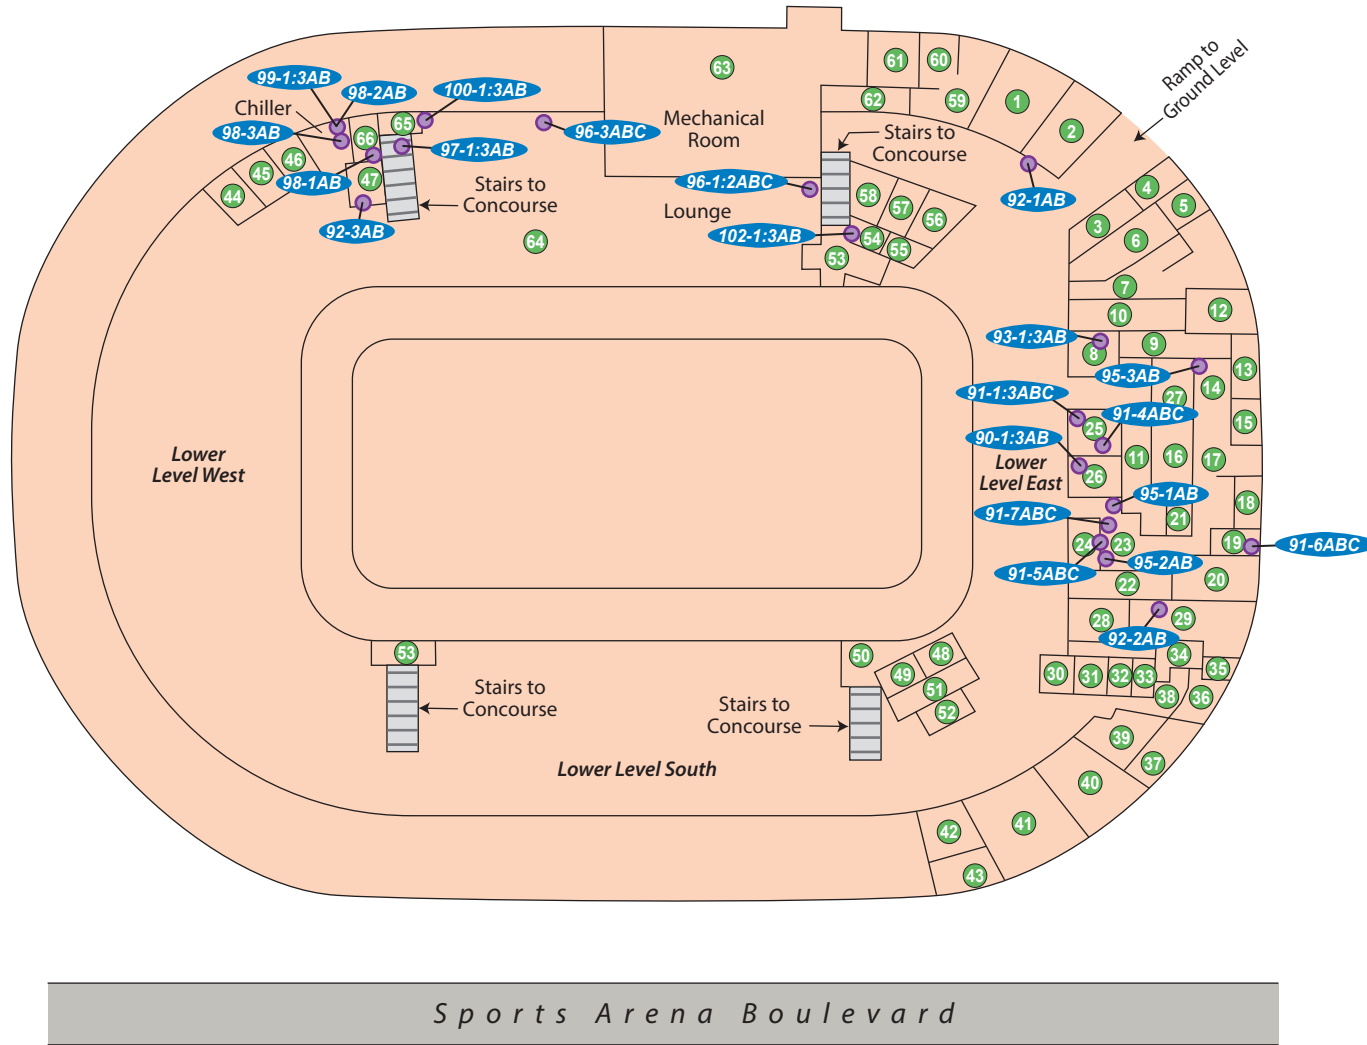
99-1:3AB
98-2AB
100-1:3AB
Chiller
98-3AB
66
65
96-3ABC
63
Mechanical Room
61
60
62
59
Ramp to Ground Level
1
2
97-1:3AB
46
45
44
98-1AB
47
92-3AB
Stairs to Concourse
64
96-1:2ABC
Lounge
102-1:3AB
Stairs to Concourse
58
57
56
54
55
53
92-1AB
4
5
3
6
7
10
12
93-1:3AB
8
9
95-3AB
27
14
13
15
91-1:3ABC
25
91-4ABC
90-1:3AB
26
11
16
17
Lower Level East
95-1AB
21
18
91-7ABC
24
23
19
91-6ABC
95-2AB
91-5ABC
22
20
28
29
92-2AB
34
35
30
31
32
33
38
36
39
37
40
41
42
43
Lower Level West
53
Stairs to Concourse
50
48
49
51
52
Stairs to Concourse
Lower Level South
Sports Arena Boulevard